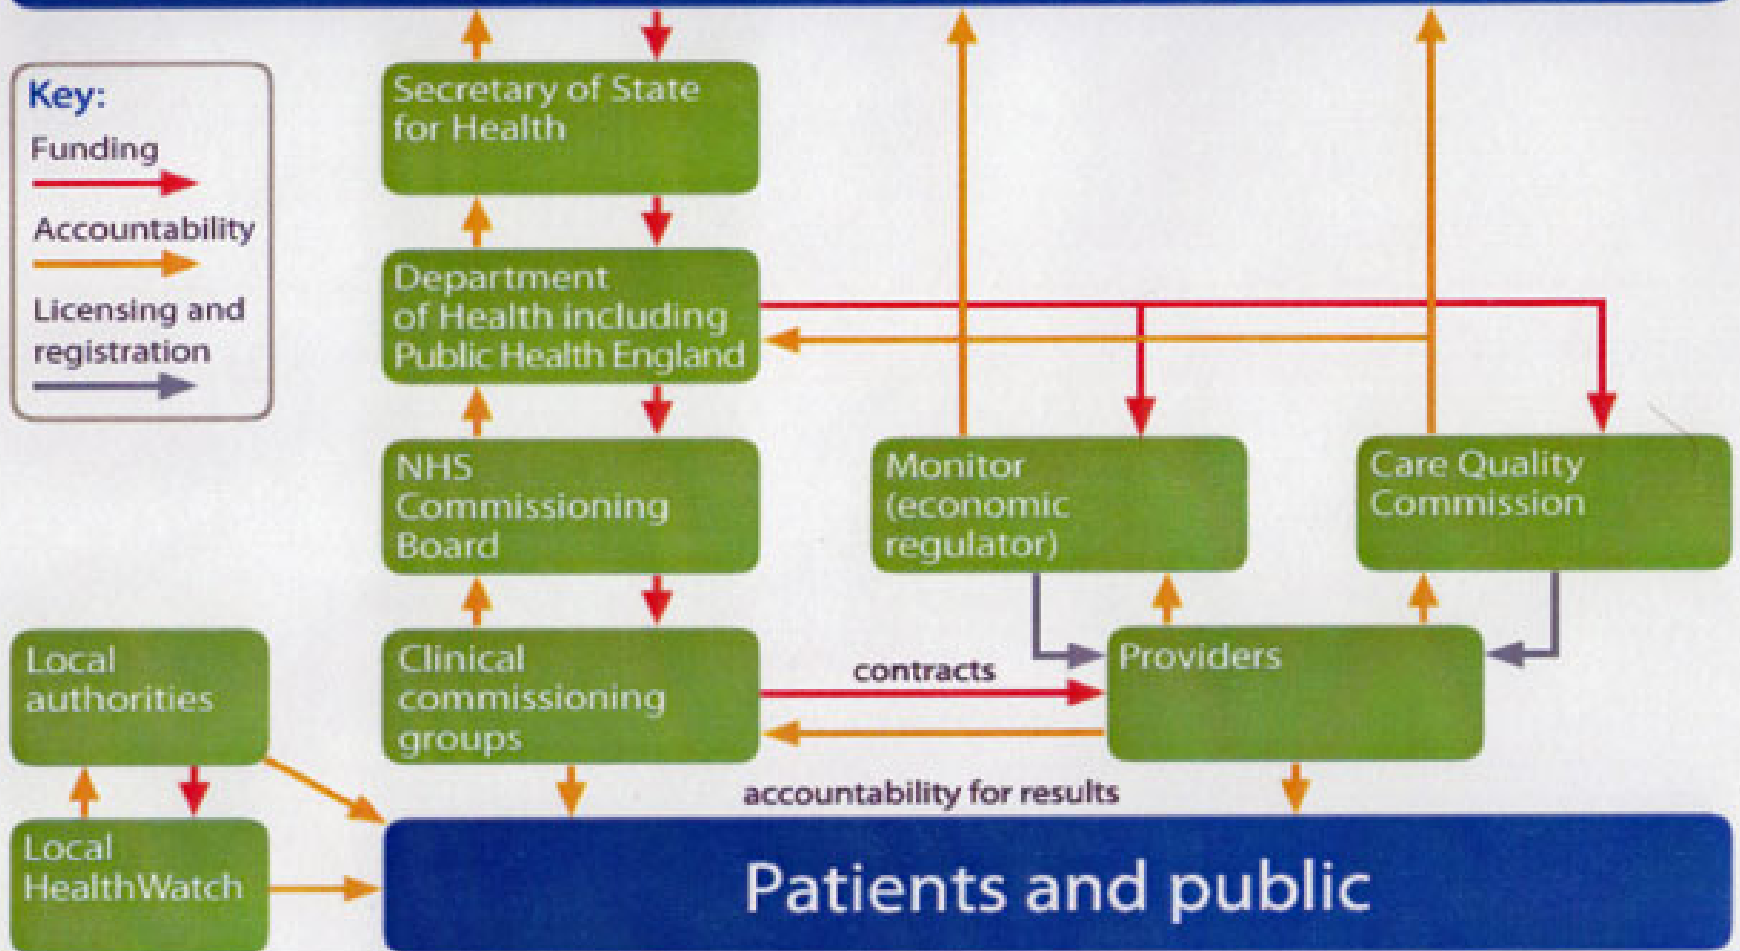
Key:
Funding
Accountability
Licensing and registration

Secretary of State for Health

Department of Health including Public Health England

NHS Commissioning Board

Monitor (economic regulator)

Care Quality Commission

Local authorities

Clinical commissioning groups

contracts

Providers

accountability for results

Local HealthWatch

Patients and public